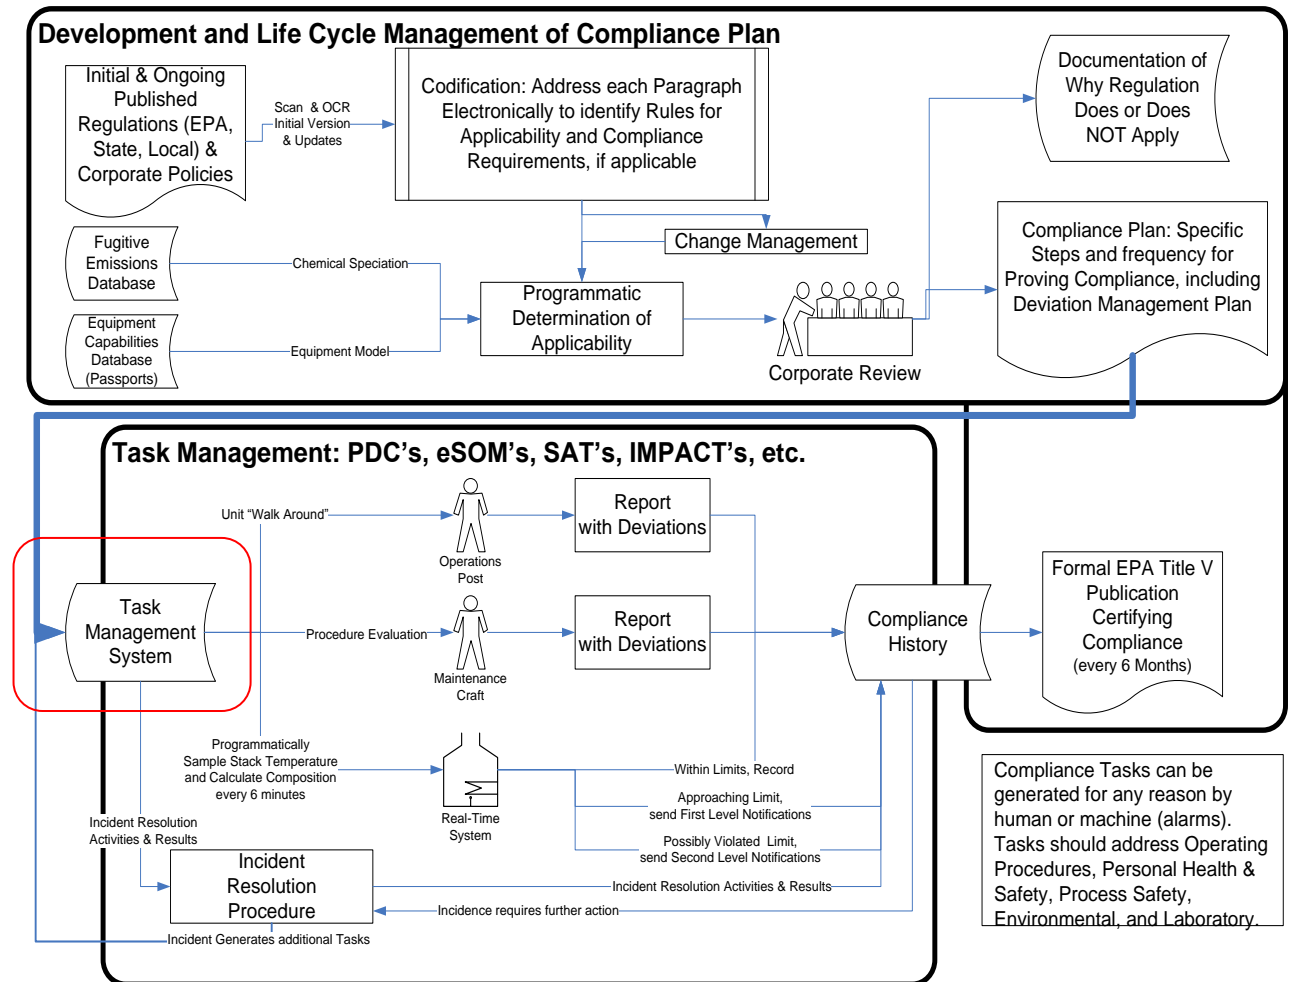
Development and Life Cycle Management of Compliance Plan

Initial & Ongoing Published Regulations (EPA, State, Local) & Corporate Policies

Scan & OCR Initial Version & Updates

Codification: Address each Paragraph Electronically to identify Rules for Applicability and Compliance Requirements, if applicable

Documentation of Why Regulation Does or Does NOT Apply

Change Management

Fugitive Emissions Database

Chemical Speciation

Equipment Capabilities Database (Passports)

Equipment Model

Programmatic Determination of Applicability

Corporate Review

Compliance Plan: Specific Steps and frequency for Proving Compliance, including Deviation Management Plan

Task Management: PDC's, eSOM's, SAT's, IMPACT's, etc.

Unit "Walk Around"

Operations Post

Report with Deviations

Task Management System

Procedure Evaluation

Maintenance Craft

Report with Deviations

Compliance History

Formal EPA Title V Publication Certifying Compliance (every 6 Months)

Programmatically Sample Stack Temperature and Calculate Composition every 6 minutes

Real-Time System

Within Limits, Record

Approaching Limit, send First Level Notifications

Possibly Violated Limit, send Second Level Notifications

Incident Resolution Activities & Results

Incident Resolution Procedure

Incident Resolution Activities & Results

Incidence requires further action

Incident Generates additional Tasks

Compliance Tasks can be generated for any reason by human or machine (alarms). Tasks should address Operating Procedures, Personal Health & Safety, Process Safety, Environmental, and Laboratory.